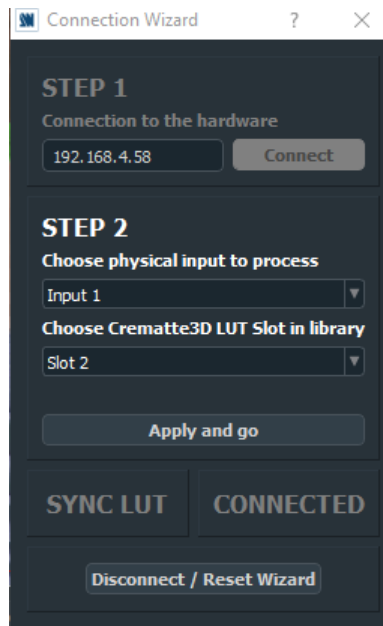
Connection Wizard ? ×

STEP 1
Connection to the hardware
192.168.4.58
Connect

STEP 2
Choose physical input to process
Input 1
Choose Crematte3D LUT Slot in library
Slot 2
Apply and go

SYNC LUT
CONNECTED

Disconnect / Reset Wizard